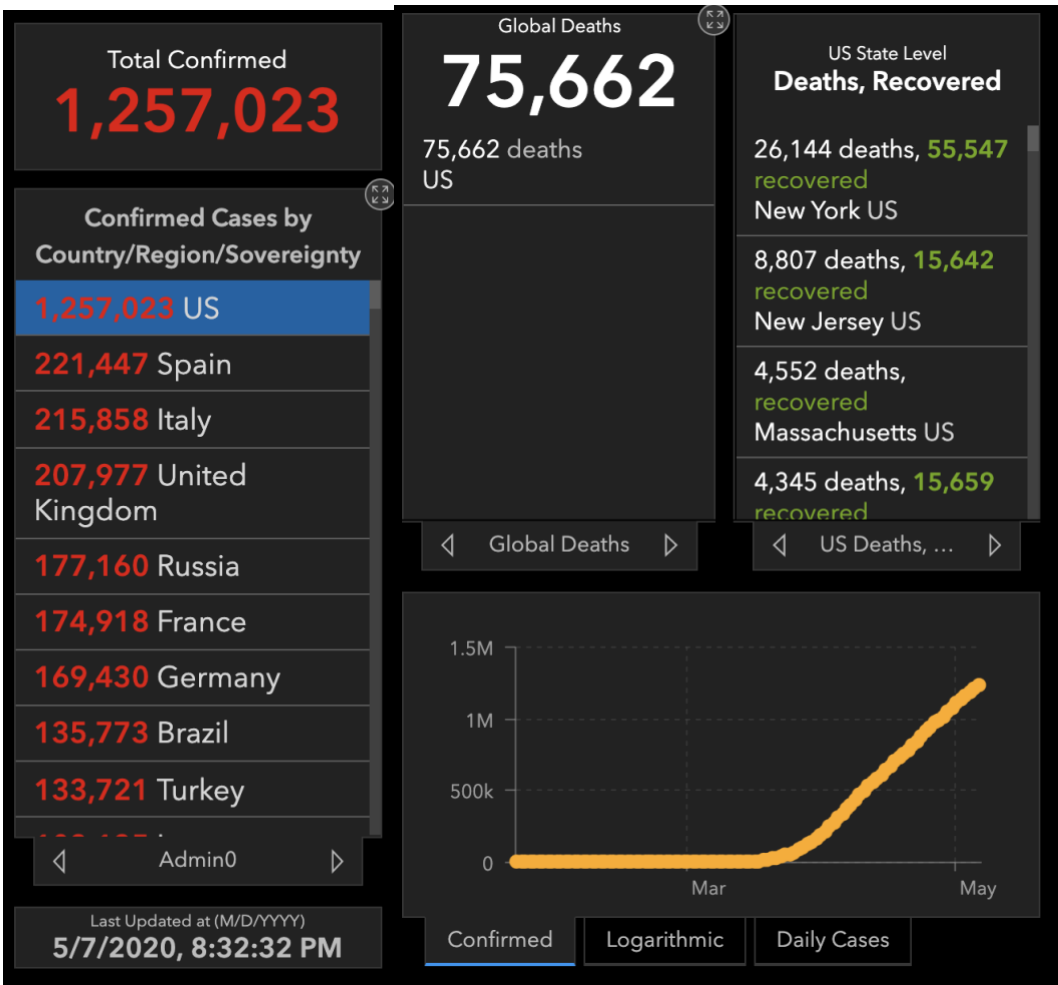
Total Confirmed
1,257,023

Confirmed Cases by Country/Region/Sovereignty

1,257,023 US
221,447 Spain
215,858 Italy
207,977 United Kingdom
177,160 Russia
174,918 France
169,430 Germany
135,773 Brazil
133,721 Turkey
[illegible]

Admin0

Last Updated at (M/D/YYYY)
5/7/2020, 8:32:32 PM

Global Deaths
75,662
75,662 deaths
US

Global Deaths

US State Level
Deaths, Recovered

26,144 deaths, 55,547 recovered
New York US

8,807 deaths, 15,642 recovered
New Jersey US

4,552 deaths, recovered
Massachusetts US

4,345 deaths, 15,659 recovered

US Deaths, ...

1.5M
1M
500k
0
Mar
May

Confirmed
Logarithmic
Daily Cases